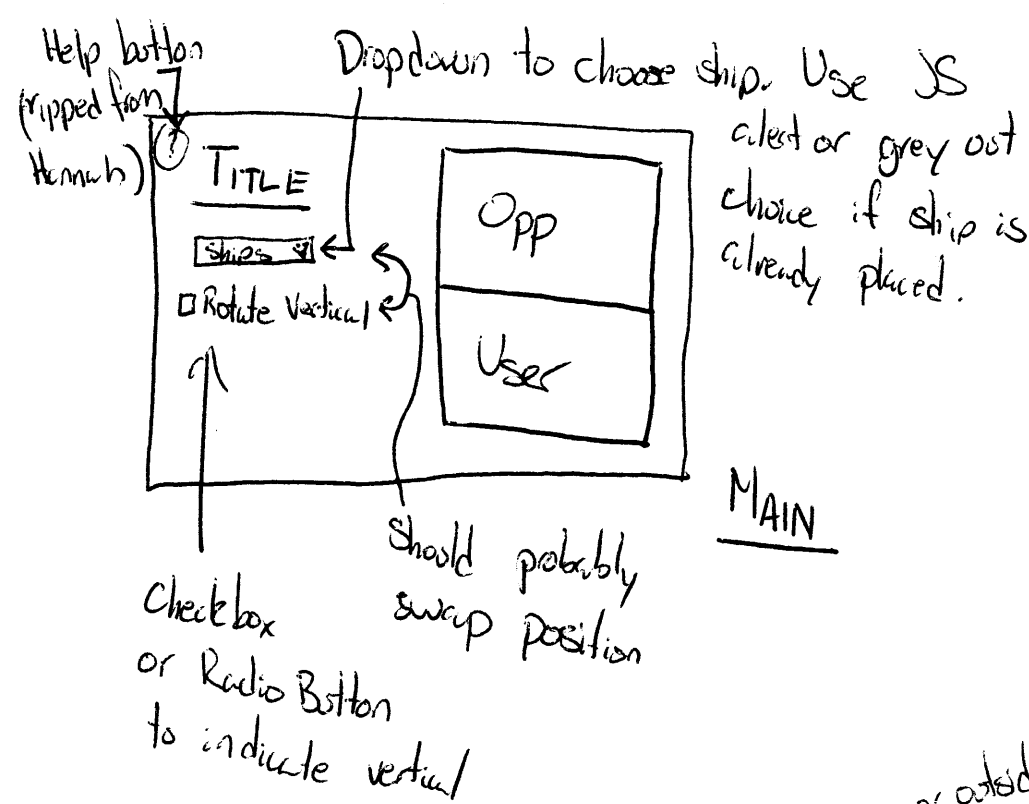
Help button (ripped from Hannah)

Dropdown to choose ship. Use JS alert or grey out choice if ship is already placed.

?

TITLE

Ships

Rotate Vertical

Opp

User

MAIN

Should probably swap position

Checkbox or Radio Button to indicate vertical

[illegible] outsid